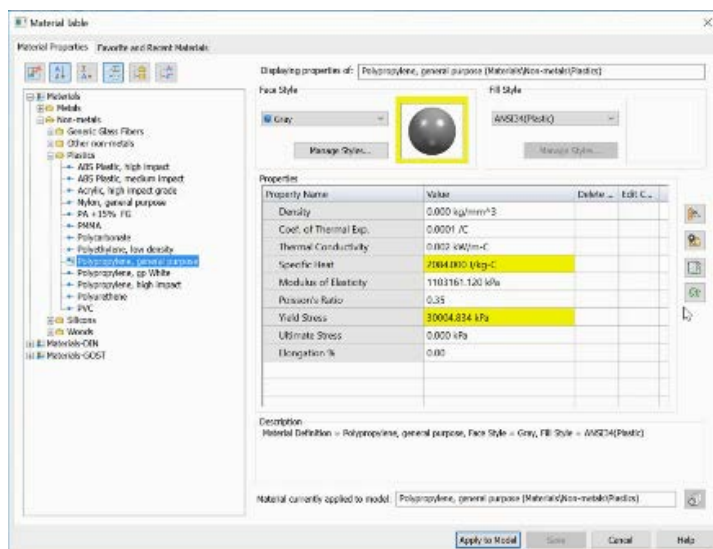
Material Table

Material Properties | Favorite and Recent Materials

Materials
Metals
Non-metals
Generic Glass Fibers
Other non-metals
Plastics
ABS Plastic, high impact
ABS Plastic, medium impact
Acrylic, high impact grade
Nylon, general purpose
PA +15% FG
PMMA
Polycarbonate
Polyethylene, low density
Polypropylene, general purpose
Polypropylene, gp White
Polypropylene, high impact
Polyurethene
PVC
Silicons
Woods
Materials-DIN
Materials-GOST

Displaying properties of: Polypropylene, general purpose (Materials\Non-metals\Plastics)

Face Style
Gray
Manage Styles...

Fill Style
ANSI34(Plastic)
Manage Styles...

Properties

| Property Name | Value | Delete ... | Edit C... |
|---|---|---|---|
| Density | 0.000 kg/mm^3 | | |
| Coef. of Thermal Exp. | 0.0001 /C | | |
| Thermal Conductivity | 0.002 kW/m-C | | |
| Specific Heat | 2004.000 J/kg-C | | |
| Modulus of Elasticity | 1103161.120 kPa | | |
| Poisson's Ratio | 0.35 | | |
| Yield Stress | 30004.834 kPa | | |
| Ultimate Stress | 0.000 kPa | | |
| Elongation % | 0.00 | | |

Description
Material Definition = Polypropylene, general purpose, Face Style = Gray, Fill Style = ANSI34(Plastic)

Material currently applied to model: Polypropylene, general purpose (Materials\Non-metals\Plastics)

Apply to Model | Save | Cancel | Help